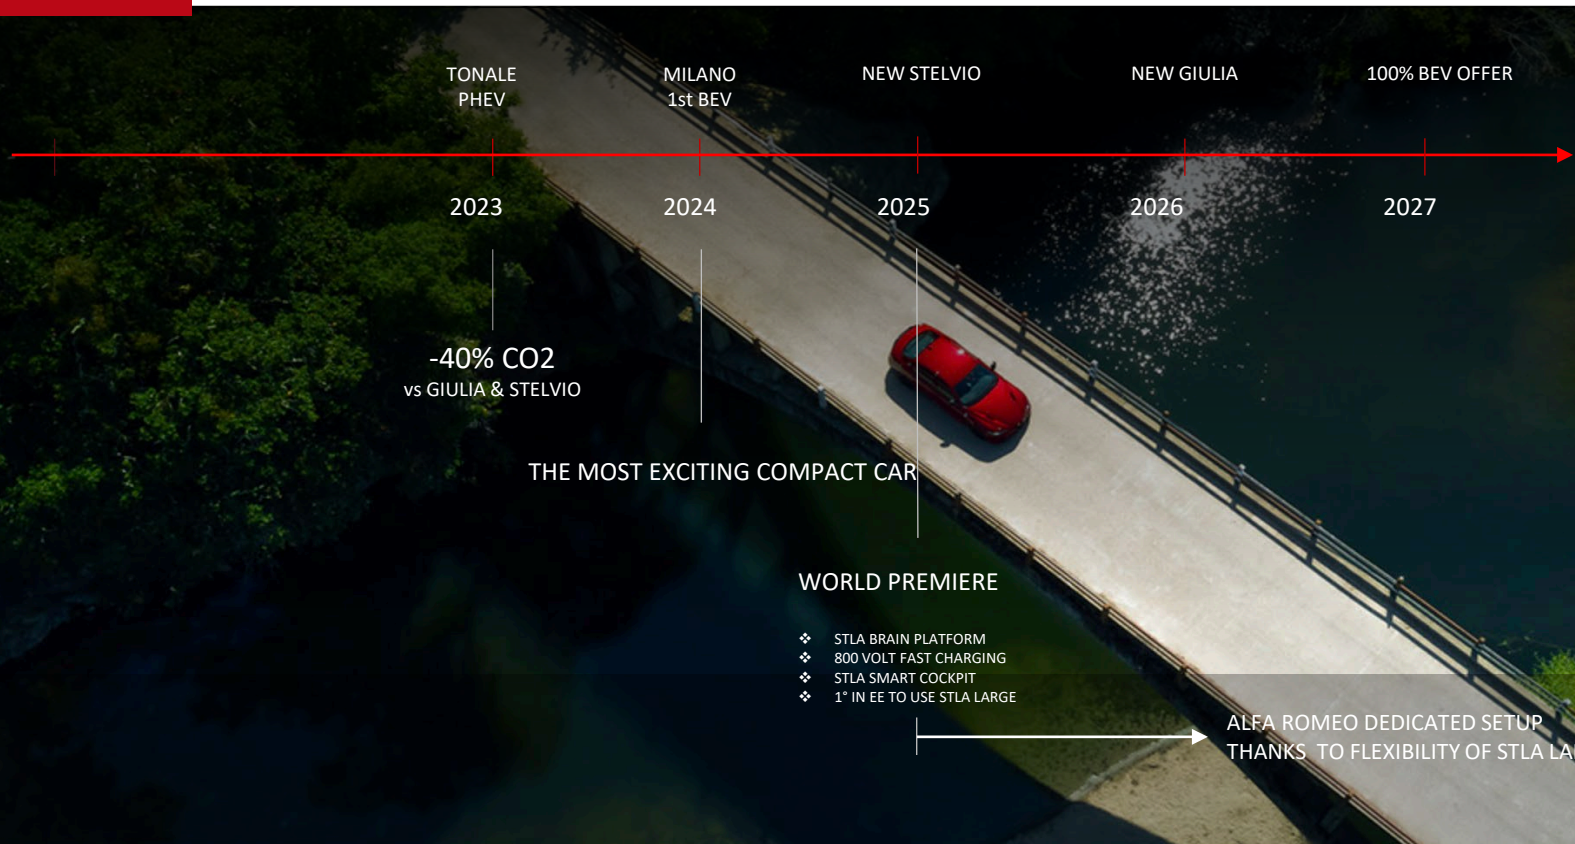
TONALE PHEV

MILANO 1st BEV

NEW STELVIO

NEW GIULIA

100% BEV OFFER

2023

2024

2025

2026

2027

-40% CO2
vs GIULIA & STELVIO

THE MOST EXCITING COMPACT CAR

WORLD PREMIERE

❖ STLA BRAIN PLATFORM
❖ 800 VOLT FAST CHARGING
❖ STLA SMART COCKPIT
❖ 1° IN EE TO USE STLA LARGE

ALFA ROMEO DEDICATED SETUP
THANKS TO FLEXIBILITY OF STLA LA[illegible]